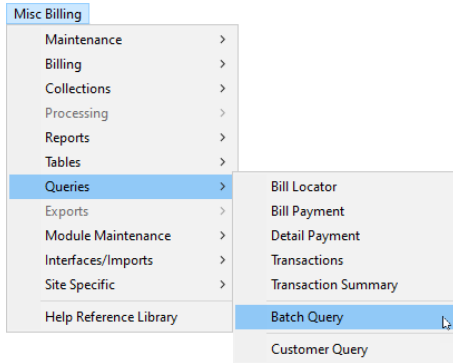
Misc Billing

Maintenance >
Billing >
Collections >
Processing >
Reports >
Tables >
Queries >
Exports >
Module Maintenance >
Interfaces/Imports >
Site Specific >
Help Reference Library

Bill Locator
Bill Payment
Detail Payment
Transactions
Transaction Summary
Batch Query
Customer Query